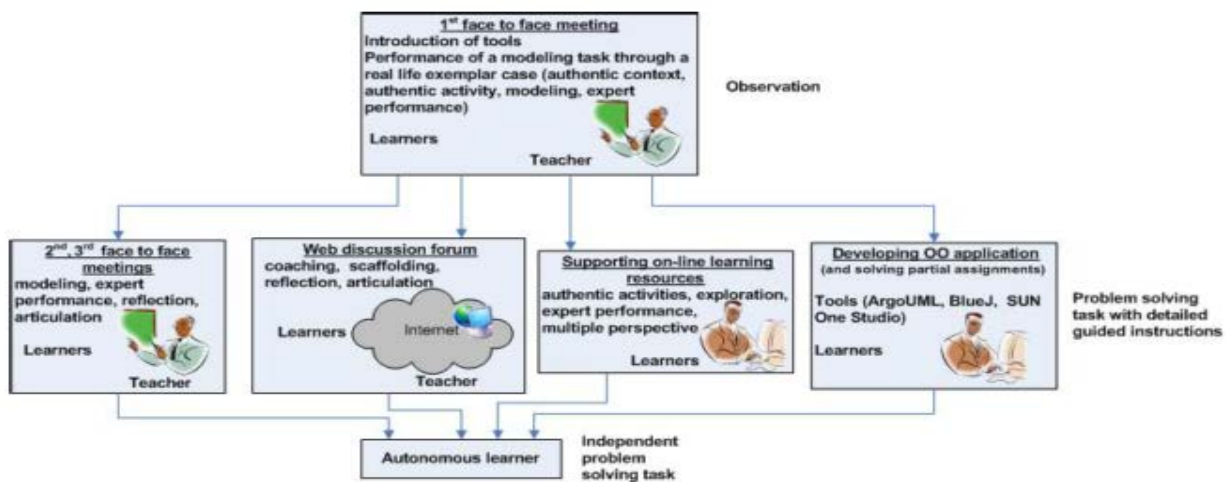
1$^{st}$ face to face meeting
Introduction of tools
Performance of a modeling task through a real life exemplar case (authentic context, authentic activity, modeling, expert performance)
Learners
Teacher

Observation

2$^{nd}$, 3$^{rd}$ face to face meetings
modeling, expert performance, reflection, articulation
Learners
Teacher

Web discussion forum
coaching, scaffolding, reflection, articulation
Learners
Internet
Teacher

Supporting on-line learning resources
authentic activities, exploration, expert performance, multiple perspective
Learners

Developing OO application
(and solving partial assignments)
Tools (ArgoUML, BlueJ, SUN One Studio)
Learners

Problem solving task with detailed guided instructions

Autonomous learner

Independent problem solving task